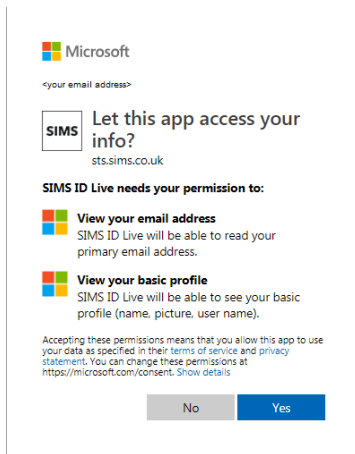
Microsoft

<your email address>

SIMS

Let this app access your info?

sts.sims.co.uk

SIMS ID Live needs your permission to:

View your email address
SIMS ID Live will be able to read your primary email address.

View your basic profile
SIMS ID Live will be able to see your basic profile (name, picture, user name).

Accepting these permissions means that you allow this app to use your data as specified in their terms of service and privacy statement. You can change these permissions at https://microsoft.com/consent. Show details

No

Yes